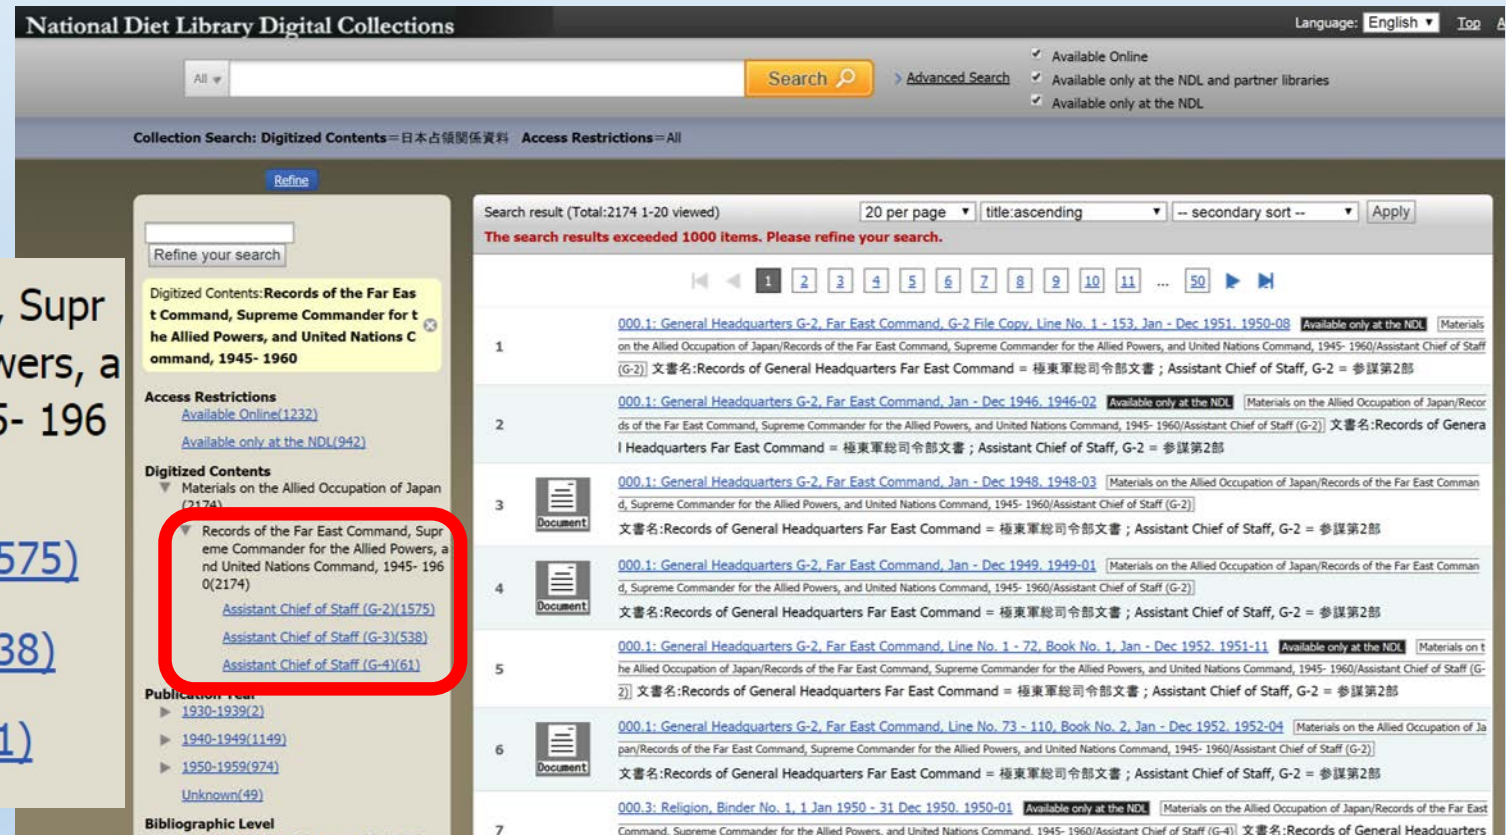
National Diet Library Digital Collections

Language: English Top

All Search Advanced Search

Available Online
Available only at the NDL and partner libraries
Available only at the NDL

Collection Search: Digitized Contents＝日本占領関係資料 Access Restrictions＝All

Refine

Refine your search

Digitized Contents:Records of the Far East Command, Supreme Commander for the Allied Powers, and United Nations Command, 1945- 1960

Access Restrictions
Available Online(1232)
Available only at the NDL(942)

Digitized Contents
Materials on the Allied Occupation of Japan (2174)
Records of the Far East Command, Supreme Commander for the Allied Powers, and United Nations Command, 1945- 1960(2174)
Assistant Chief of Staff (G-2)(1575)
Assistant Chief of Staff (G-3)(538)
Assistant Chief of Staff (G-4)(61)

Publication Year
1930-1939(2)
1940-1949(1149)
1950-1959(974)
Unknown(49)

Bibliographic Level

, Supr
wers, a
5- 196
575)
38)
1)

Search result (Total:2174 1-20 viewed) 20 per page title:ascending -- secondary sort -- Apply
The search results exceeded 1000 items. Please refine your search.

1 2 3 4 5 6 7 8 9 10 11 ... 50

1 000.1: General Headquarters G-2, Far East Command, G-2 File Copy, Line No. 1 - 153, Jan - Dec 1951. 1950-08 Available only at the NDL Materials on the Allied Occupation of Japan/Records of the Far East Command, Supreme Commander for the Allied Powers, and United Nations Command, 1945- 1960/Assistant Chief of Staff (G-2) 文書名:Records of General Headquarters Far East Command = 極東軍総司令部文書 ; Assistant Chief of Staff, G-2 = 参謀第2部

2 000.1: General Headquarters G-2, Far East Command, Jan - Dec 1946. 1946-02 Available only at the NDL Materials on the Allied Occupation of Japan/Records of the Far East Command, Supreme Commander for the Allied Powers, and United Nations Command, 1945- 1960/Assistant Chief of Staff (G-2) 文書名:Records of General Headquarters Far East Command = 極東軍総司令部文書 ; Assistant Chief of Staff, G-2 = 参謀第2部

3 Document 000.1: General Headquarters G-2, Far East Command, Jan - Dec 1948. 1948-03 Materials on the Allied Occupation of Japan/Records of the Far East Command, Supreme Commander for the Allied Powers, and United Nations Command, 1945- 1960/Assistant Chief of Staff (G-2) 文書名:Records of General Headquarters Far East Command = 極東軍総司令部文書 ; Assistant Chief of Staff, G-2 = 参謀第2部

4 Document 000.1: General Headquarters G-2, Far East Command, Jan - Dec 1949. 1949-01 Materials on the Allied Occupation of Japan/Records of the Far East Command, Supreme Commander for the Allied Powers, and United Nations Command, 1945- 1960/Assistant Chief of Staff (G-2) 文書名:Records of General Headquarters Far East Command = 極東軍総司令部文書 ; Assistant Chief of Staff, G-2 = 参謀第2部

5 000.1: General Headquarters G-2, Far East Command, Line No. 1 - 72, Book No. 1, Jan - Dec 1952. 1951-11 Available only at the NDL Materials on the Allied Occupation of Japan/Records of the Far East Command, Supreme Commander for the Allied Powers, and United Nations Command, 1945- 1960/Assistant Chief of Staff (G-2) 文書名:Records of General Headquarters Far East Command = 極東軍総司令部文書 ; Assistant Chief of Staff, G-2 = 参謀第2部

6 Document 000.1: General Headquarters G-2, Far East Command, Line No. 73 - 110, Book No. 2, Jan - Dec 1952. 1952-04 Materials on the Allied Occupation of Japan/Records of the Far East Command, Supreme Commander for the Allied Powers, and United Nations Command, 1945- 1960/Assistant Chief of Staff (G-2) 文書名:Records of General Headquarters Far East Command = 極東軍総司令部文書 ; Assistant Chief of Staff, G-2 = 参謀第2部

7 000.3: Religion, Binder No. 1, 1 Jan 1950 - 31 Dec 1950. 1950-01 Available only at the NDL Materials on the Allied Occupation of Japan/Records of the Far East Command, Supreme Commander for the Allied Powers, and United Nations Command, 1945- 1960/Assistant Chief of Staff (G-4) 文書名:Records of General Headquarters